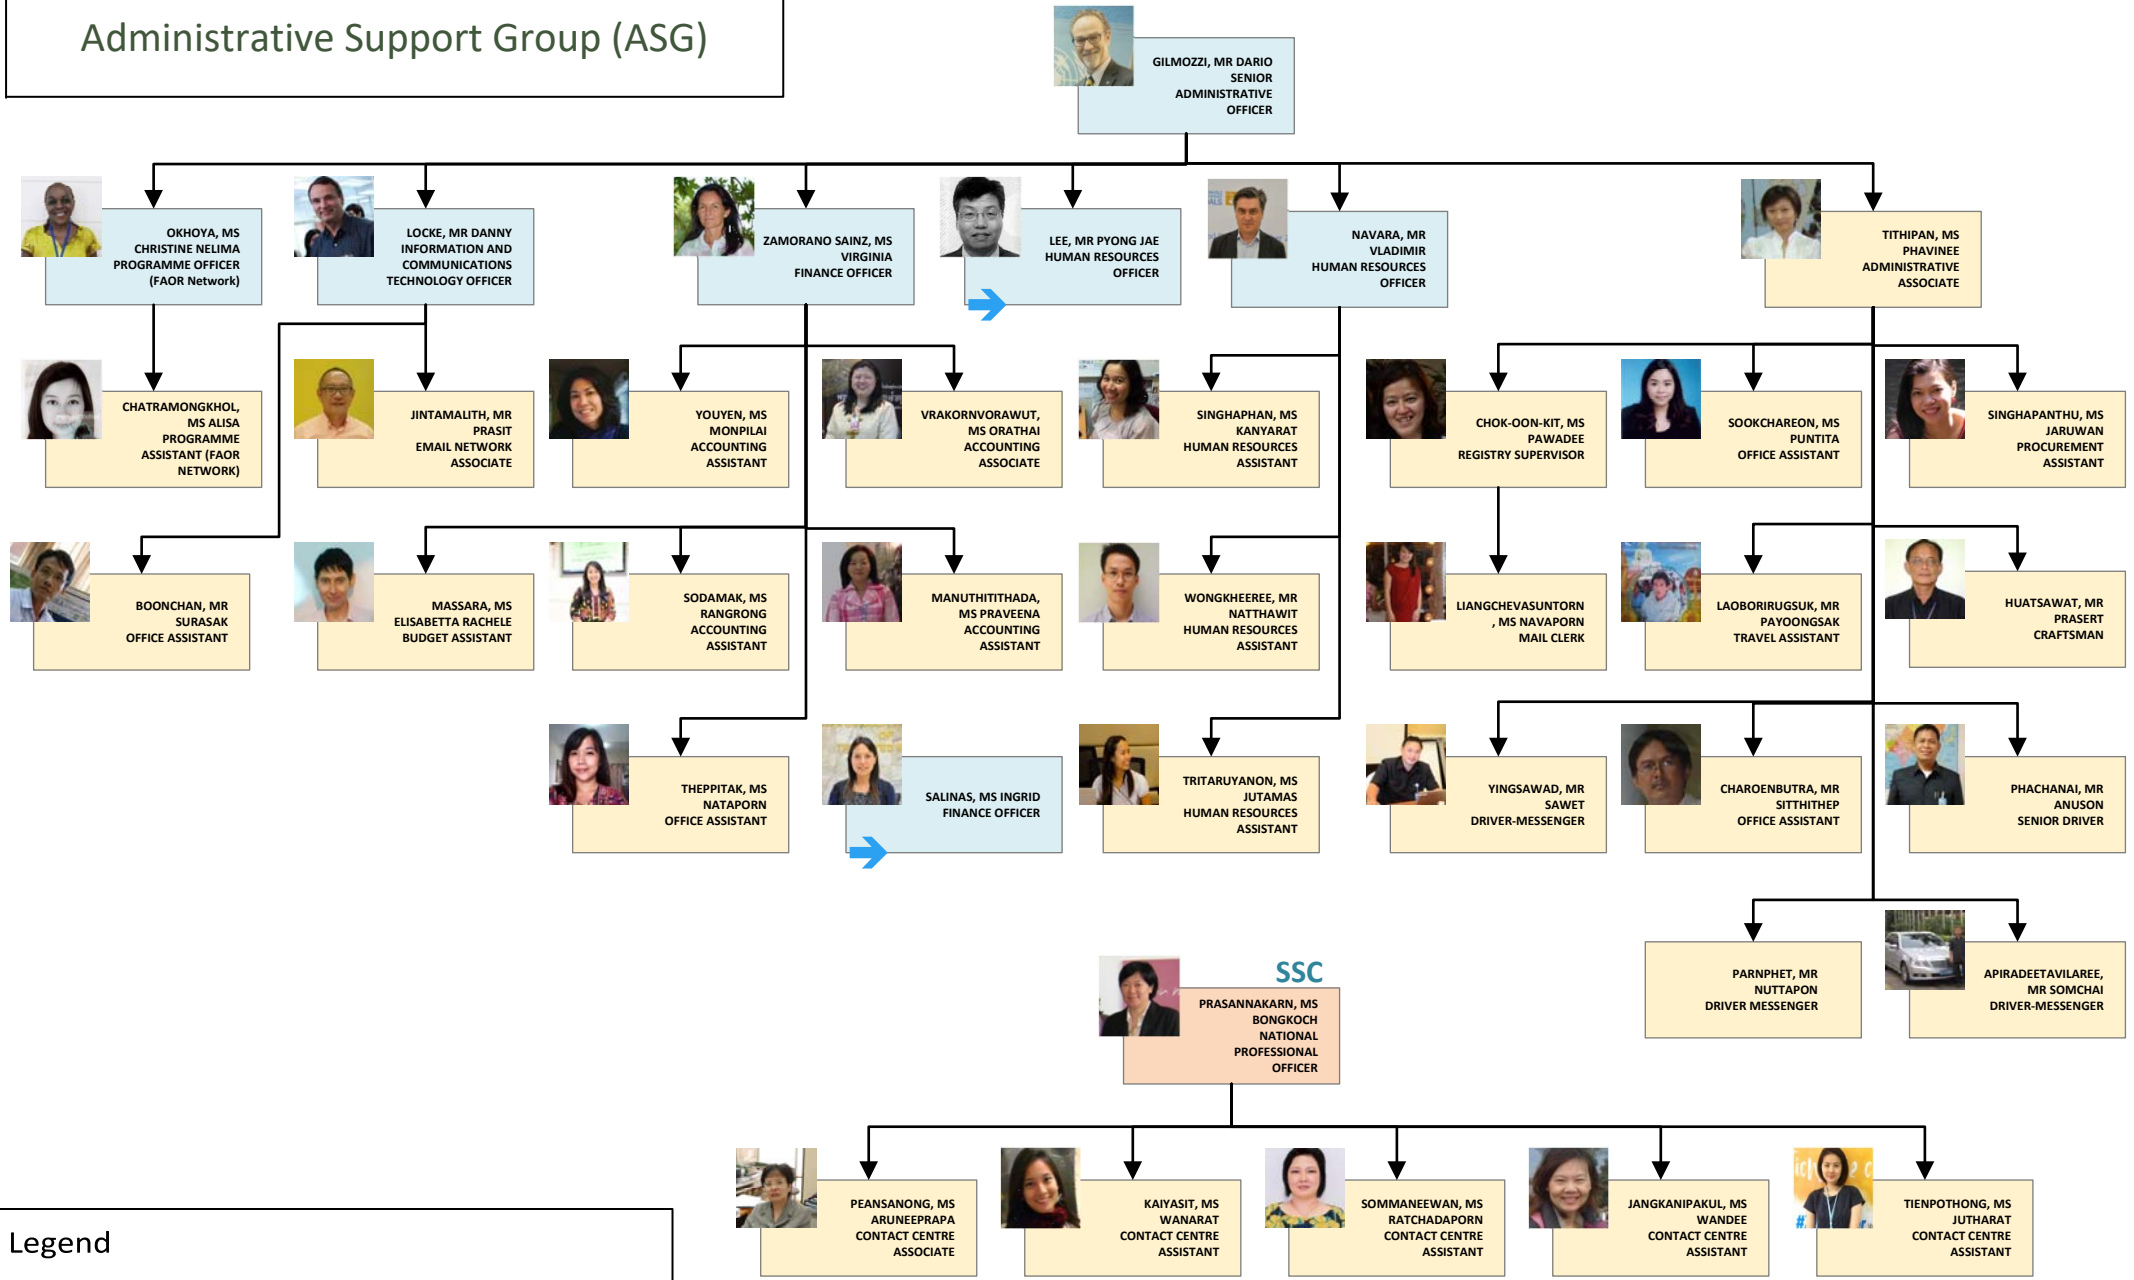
Administrative Support Group (ASG)

GILMOZZI, MR DARIO SENIOR ADMINISTRATIVE OFFICER

OKHOYA, MS CHRISTINE NELIMA PROGRAMME OFFICER (FAOR Network)

LOCKE, MR DANNY INFORMATION AND COMMUNICATIONS TECHNOLOGY OFFICER

ZAMORANO SAINZ, MS VIRGINIA FINANCE OFFICER

LEE, MR PYONG JAE HUMAN RESOURCES OFFICER

NAVARA, MR VLADIMIR HUMAN RESOURCES OFFICER

TITHIPAN, MS PHAVINEE ADMINISTRATIVE ASSOCIATE

CHATRAMONGKHOL, MS ALISA PROGRAMME ASSISTANT (FAOR NETWORK)

JINTAMALITH, MR PRASIT EMAIL NETWORK ASSOCIATE

YOUYEN, MS MONPILAI ACCOUNTING ASSISTANT

VRAKORNVORAWUT, MS ORATHAI ACCOUNTING ASSOCIATE

SINGHAPHAN, MS KANYARAT HUMAN RESOURCES ASSISTANT

CHOK-OON-KIT, MS PAWADEE REGISTRY SUPERVISOR

SOOKCHAREON, MS PUNTITA OFFICE ASSISTANT

SINGHAPANTHU, MS JARUWAN PROCUREMENT ASSISTANT

BOONCHAN, MR SURASAK OFFICE ASSISTANT

MASSARA, MS ELISABETTA RACHELE BUDGET ASSISTANT

SODAMAK, MS RANGRONG ACCOUNTING ASSISTANT

MANUTHITITHADA, MS PRAVEENA ACCOUNTING ASSISTANT

WONGKHEEREE, MR NATTHAWIT HUMAN RESOURCES ASSISTANT

LIANGCHEVASUNTORN , MS NAVAPORN MAIL CLERK

LAOBORIRUGSUK, MR PAYOONGSAK TRAVEL ASSISTANT

HUATSAWAT, MR PRASERT CRAFTSMAN

THEPPITAK, MS NATAPORN OFFICE ASSISTANT

SALINAS, MS INGRID FINANCE OFFICER

TRITARUYANON, MS JUTAMAS HUMAN RESOURCES ASSISTANT

YINGSAWAD, MR SAWET DRIVER-MESSENGER

CHAROENBUTRA, MR SITTHITHEP OFFICE ASSISTANT

PHACHANAI, MR ANUSON SENIOR DRIVER

PARNPHET, MR NUTTAPON DRIVER MESSENGER

APIRADEETAVILAREE, MR SOMCHAI DRIVER-MESSENGER

SSC

PRASANNAKARN, MS BONGKOCH NATIONAL PROFESSIONAL OFFICER

PEANSANONG, MS ARUNEEPRAPA CONTACT CENTRE ASSOCIATE

KAIYASIT, MS WANARAT CONTACT CENTRE ASSISTANT

SOMMANEEWAN, MS RATCHADAPORN CONTACT CENTRE ASSISTANT

JANGKANIPAKUL, MS WANDEE CONTACT CENTRE ASSISTANT

TIENPOTHONG, MS JUTHARAT CONTACT CENTRE ASSISTANT

Legend